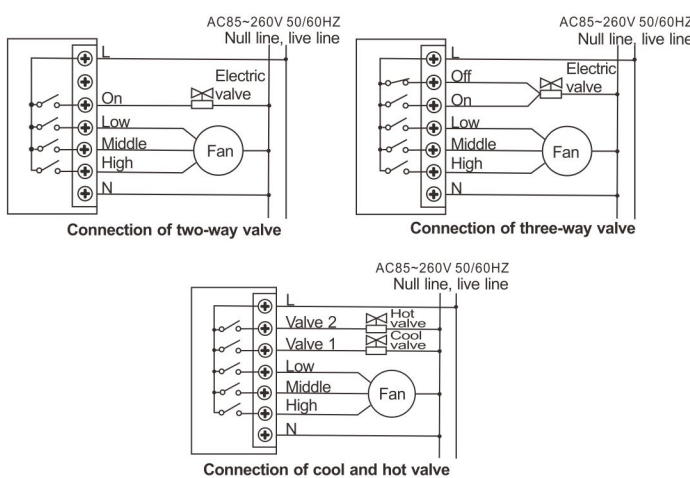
AC85~260V 50/60HZ
Null line, live line

L
Electric valve
On
Low
Middle
High
Fan
N

Connection of two-way valve

AC85~260V 50/60HZ
Null line, live line

L
Off
Electric valve
On
Low
Middle
High
Fan
N

Connection of three-way valve

AC85~260V 50/60HZ
Null line, live line

L
Valve 2
Hot valve
Valve 1
Cool valve
Low
Middle
High
Fan
N

Connection of cool and hot valve